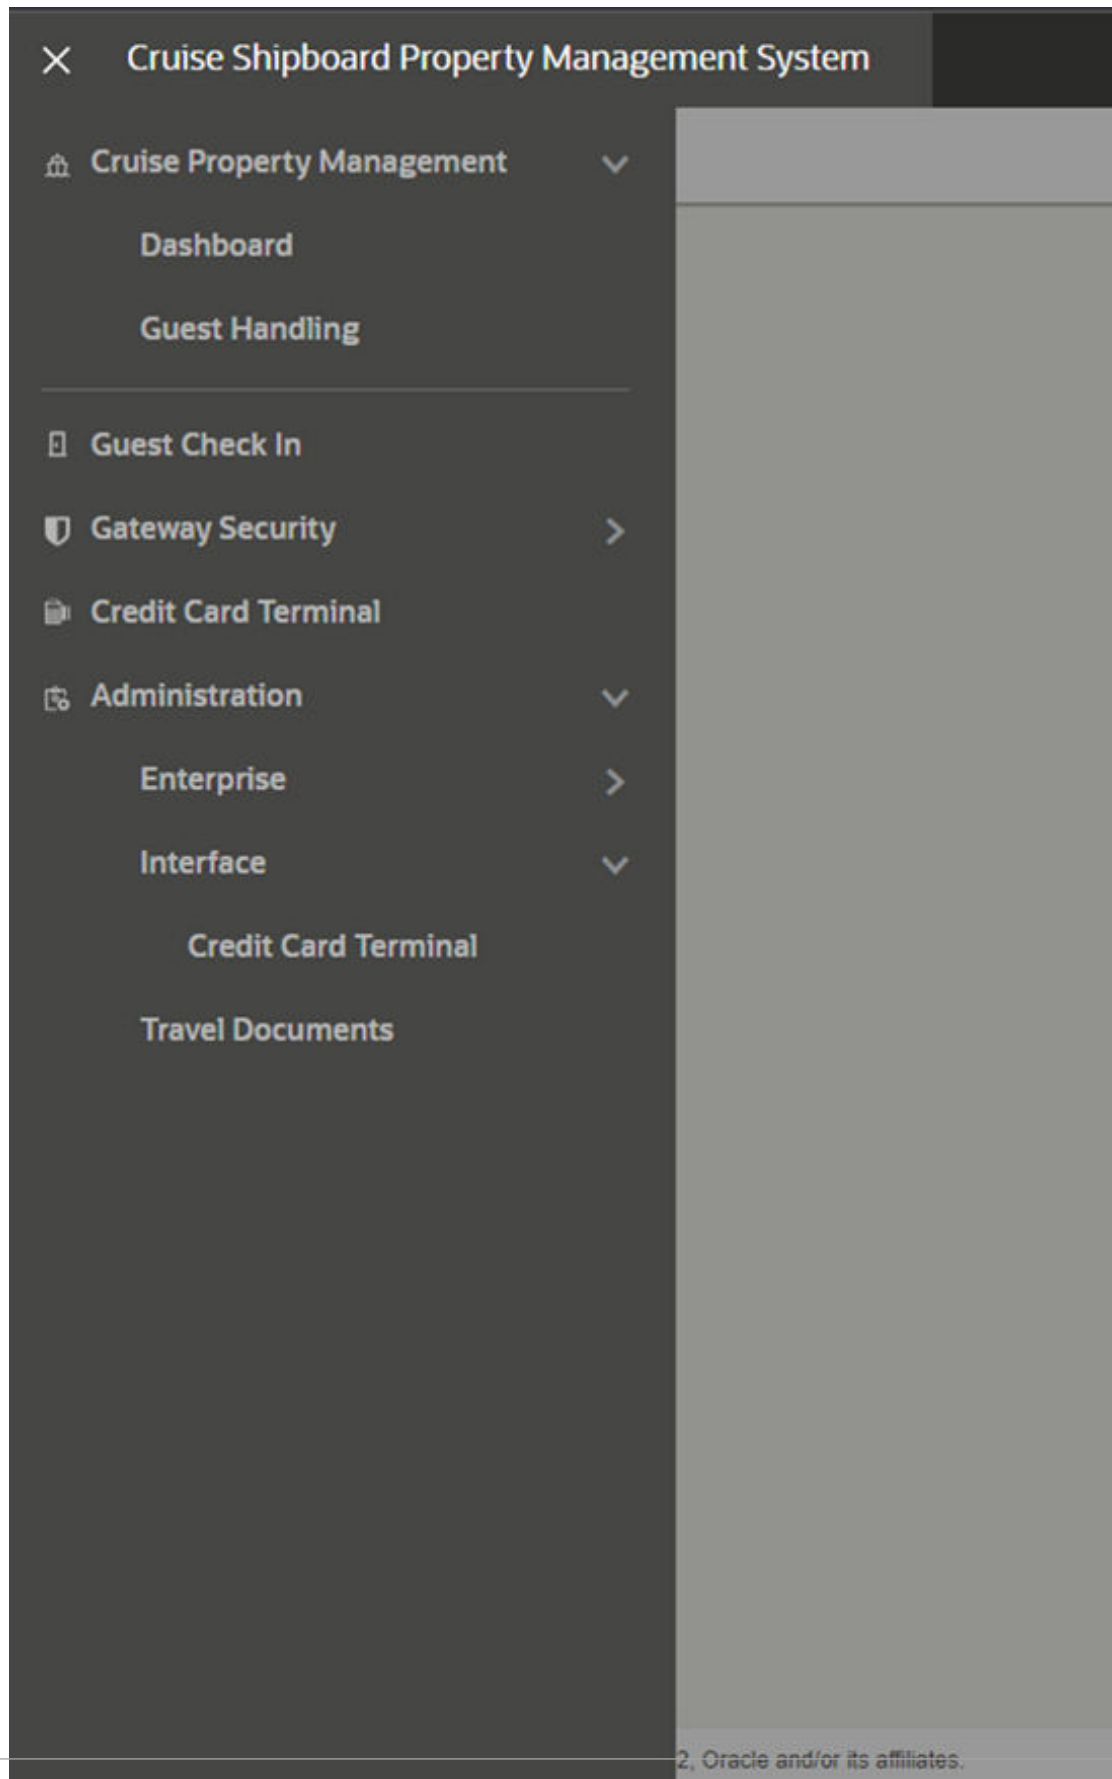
Cruise Shipboard Property Management System

Cruise Property Management

Dashboard

Guest Handling

Guest Check In

Gateway Security

Credit Card Terminal

Administration

Enterprise

Interface

Credit Card Terminal

Travel Documents

2, Oracle and/or its affiliates.